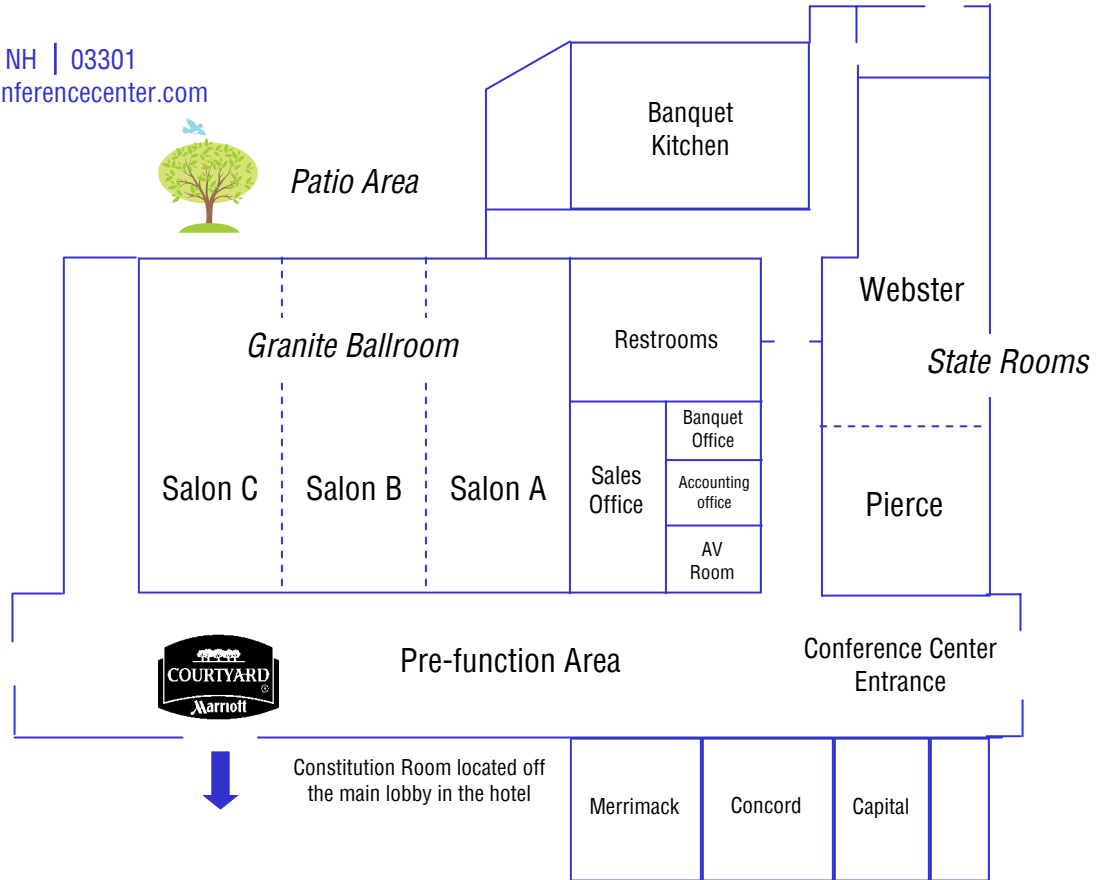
NH | 03301
nferencecenter.com

Patio Area

Banquet Kitchen

Granite Ballroom

Restrooms

Webster

State Rooms

Banquet Office

Sales Office

Accounting office

AV Room

Salon C

Salon B

Salon A

Pierce

COURTYARD
Marriott

Pre-function Area

Conference Center Entrance

Constitution Room located off the main lobby in the hotel

Merrimack

Concord

Capital